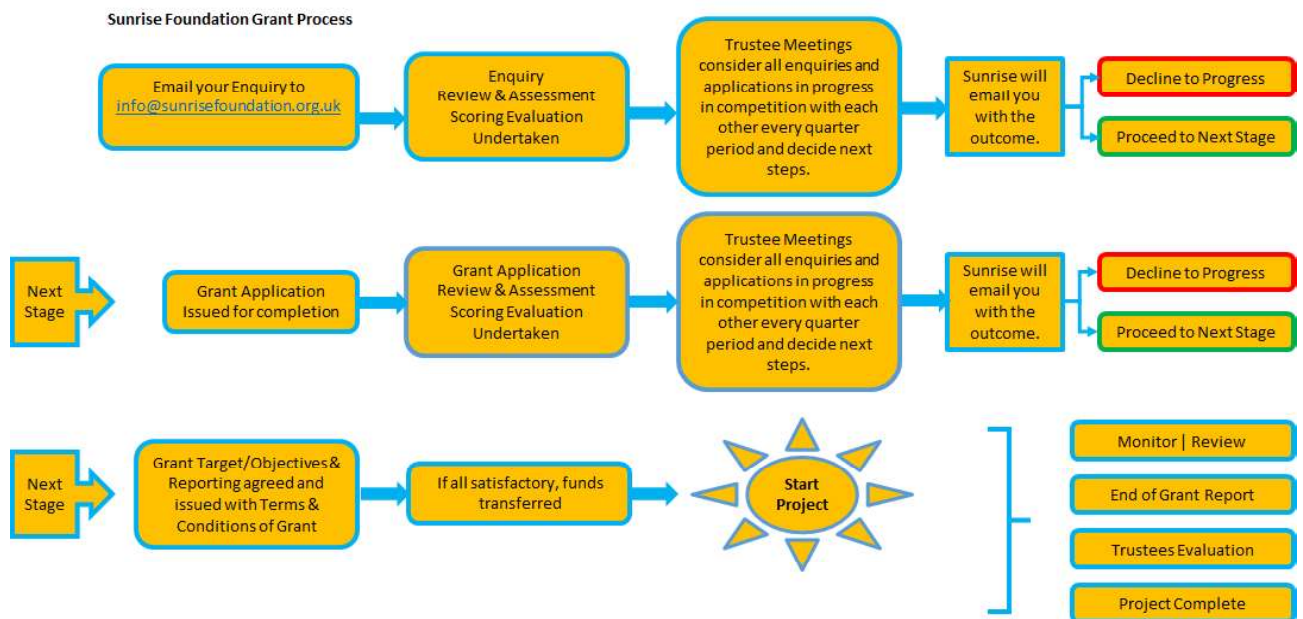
Sunrise Foundation Grant Process

Email your Enquiry to info@sunrisefoundation.org.uk

Enquiry Review & Assessment Scoring Evaluation Undertaken

Trustee Meetings consider all enquiries and applications in progress in competition with each other every quarter period and decide next steps.

Sunrise will email you with the outcome.

Decline to Progress

Proceed to Next Stage

Next Stage

Grant Application Issued for completion

Grant Application Review & Assessment Scoring Evaluation Undertaken

Trustee Meetings consider all enquiries and applications in progress in competition with each other every quarter period and decide next steps.

Sunrise will email you with the outcome.

Decline to Progress

Proceed to Next Stage

Next Stage

Grant Target/Objectives & Reporting agreed and issued with Terms & Conditions of Grant

If all satisfactory, funds transferred

Start Project

Monitor | Review

End of Grant Report

Trustees Evaluation

Project Complete